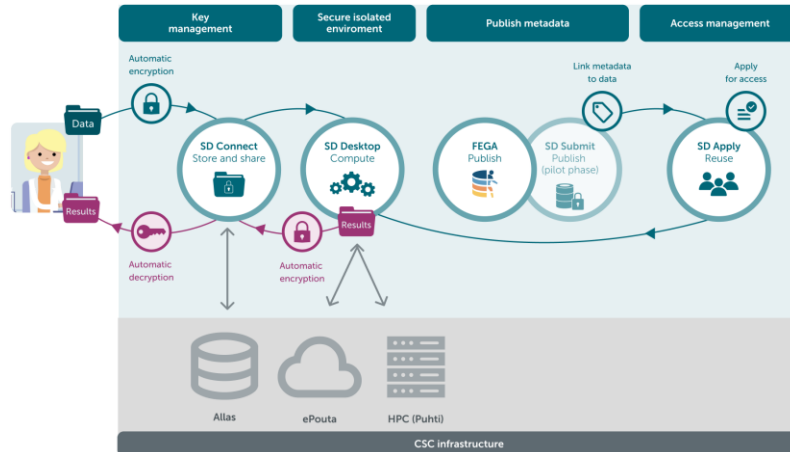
Key management

Secure isolated enviroment

Publish metadata

Access management

Automatic encryption

Link metadata to data

Apply for access

Data

SD Connect
Store and share

SD Desktop
Compute

FEGA
Publish

SD Submit
Publish
(pilot phase)

SD Apply
Reuse

Results

Results

Automatic decryption

Automatic encryption

Allas

ePouta

HPC (Puhti)

CSC infrastructure